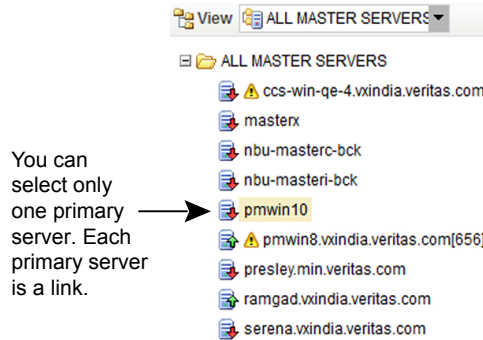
View ALL MASTER SERVERS

ALL MASTER SERVERS

ccs-win-qe-4.vxindia.veritas.com

masterx

nbu-masterc-bck

nbu-masteri-bck

pmwin10

pmwin8.vxindia.veritas.com[656]

presley.min.veritas.com

ramgad.vxindia.veritas.com

serena.vxindia.veritas.com

You can select only one primary server. Each primary server is a link.